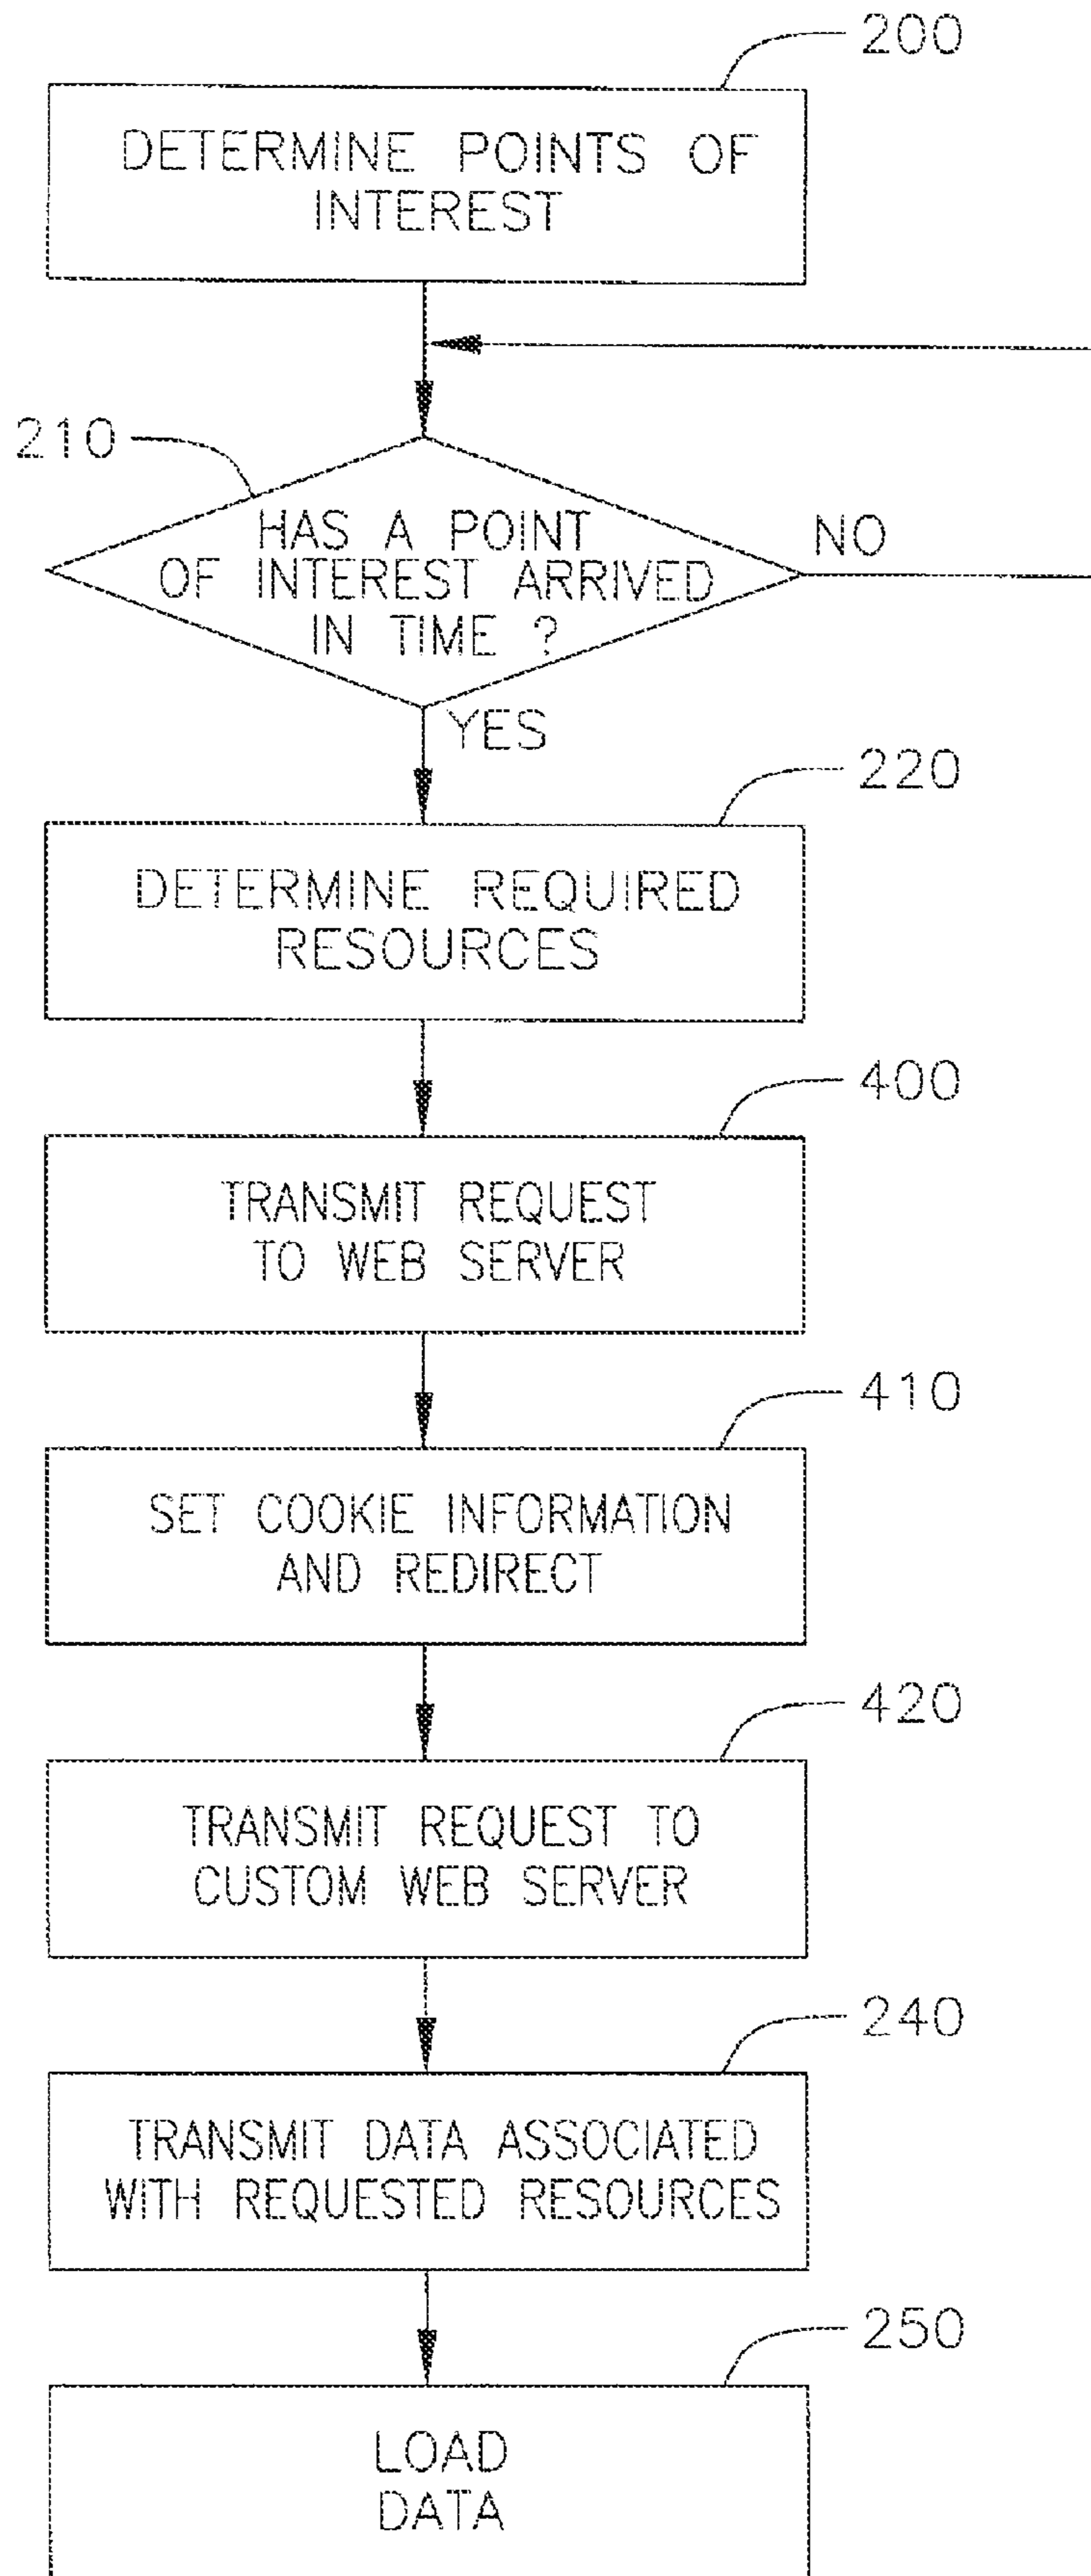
200

DETERMINE POINTS OF INTEREST

210

HAS A POINT OF INTEREST ARRIVED IN TIME ?

NO

YES

220

DETERMINE REQUIRED RESOURCES

400

TRANSMIT REQUEST TO WEB SERVER

410

SET COOKIE INFORMATION AND REDIRECT

420

TRANSMIT REQUEST TO CUSTOM WEB SERVER

240

TRANSMIT DATA ASSOCIATED WITH REQUESTED RESOURCES

250

LOAD DATA